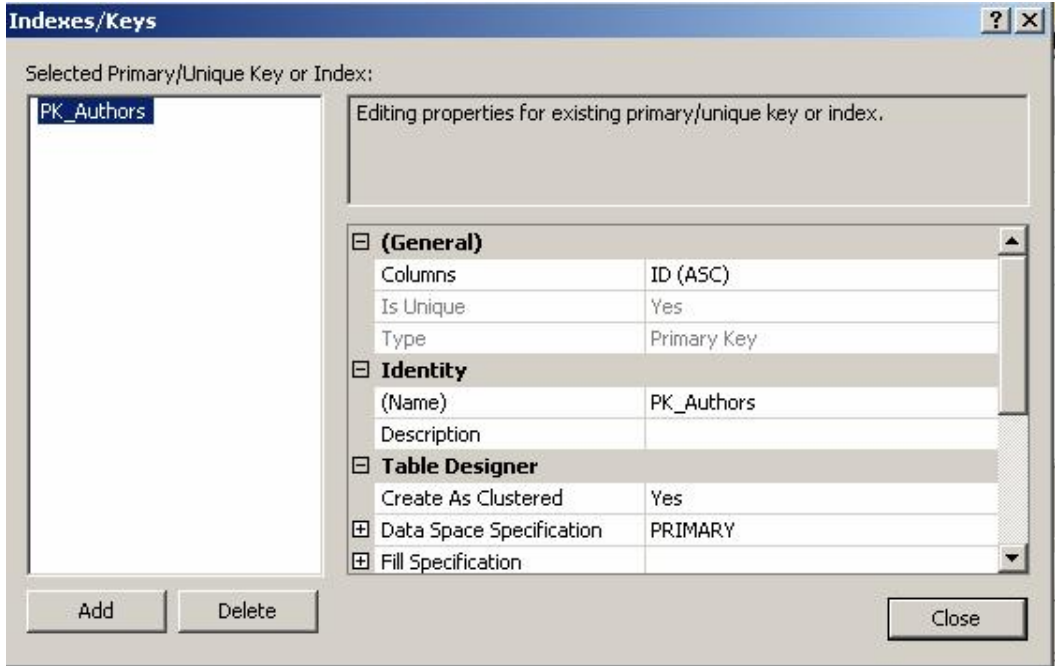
Indexes/Keys

?

Selected Primary/Unique Key or Index:

PK_Authors

Editing properties for existing primary/unique key or index.

| | |
|---|---|
| ⊟ (General) | |
| Columns | ID (ASC) |
| Is Unique | Yes |
| Type | Primary Key |
| ⊟ Identity | |
| (Name) | PK_Authors |
| Description | |
| ⊟ Table Designer | |
| Create As Clustered | Yes |
| ⊞ Data Space Specification | PRIMARY |
| ⊞ Fill Specification | |

Add

Delete

Close